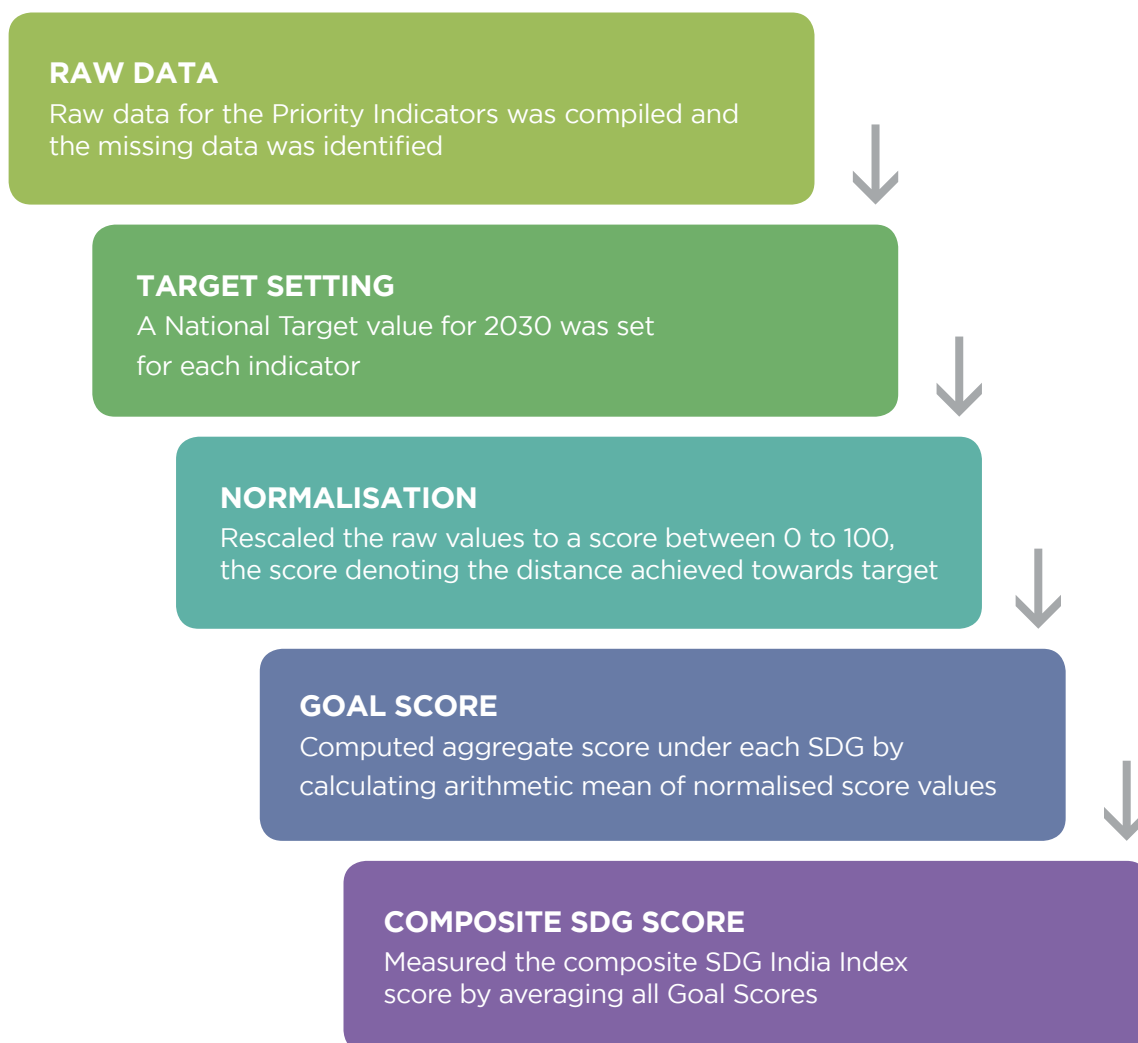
RAW DATA
Raw data for the Priority Indicators was compiled and the missing data was identified

TARGET SETTING
A National Target value for 2030 was set for each indicator

NORMALISATION
Rescaled the raw values to a score between 0 to 100, the score denoting the distance achieved towards target

GOAL SCORE
Computed aggregate score under each SDG by calculating arithmetic mean of normalised score values

COMPOSITE SDG SCORE
Measured the composite SDG India Index score by averaging all Goal Scores